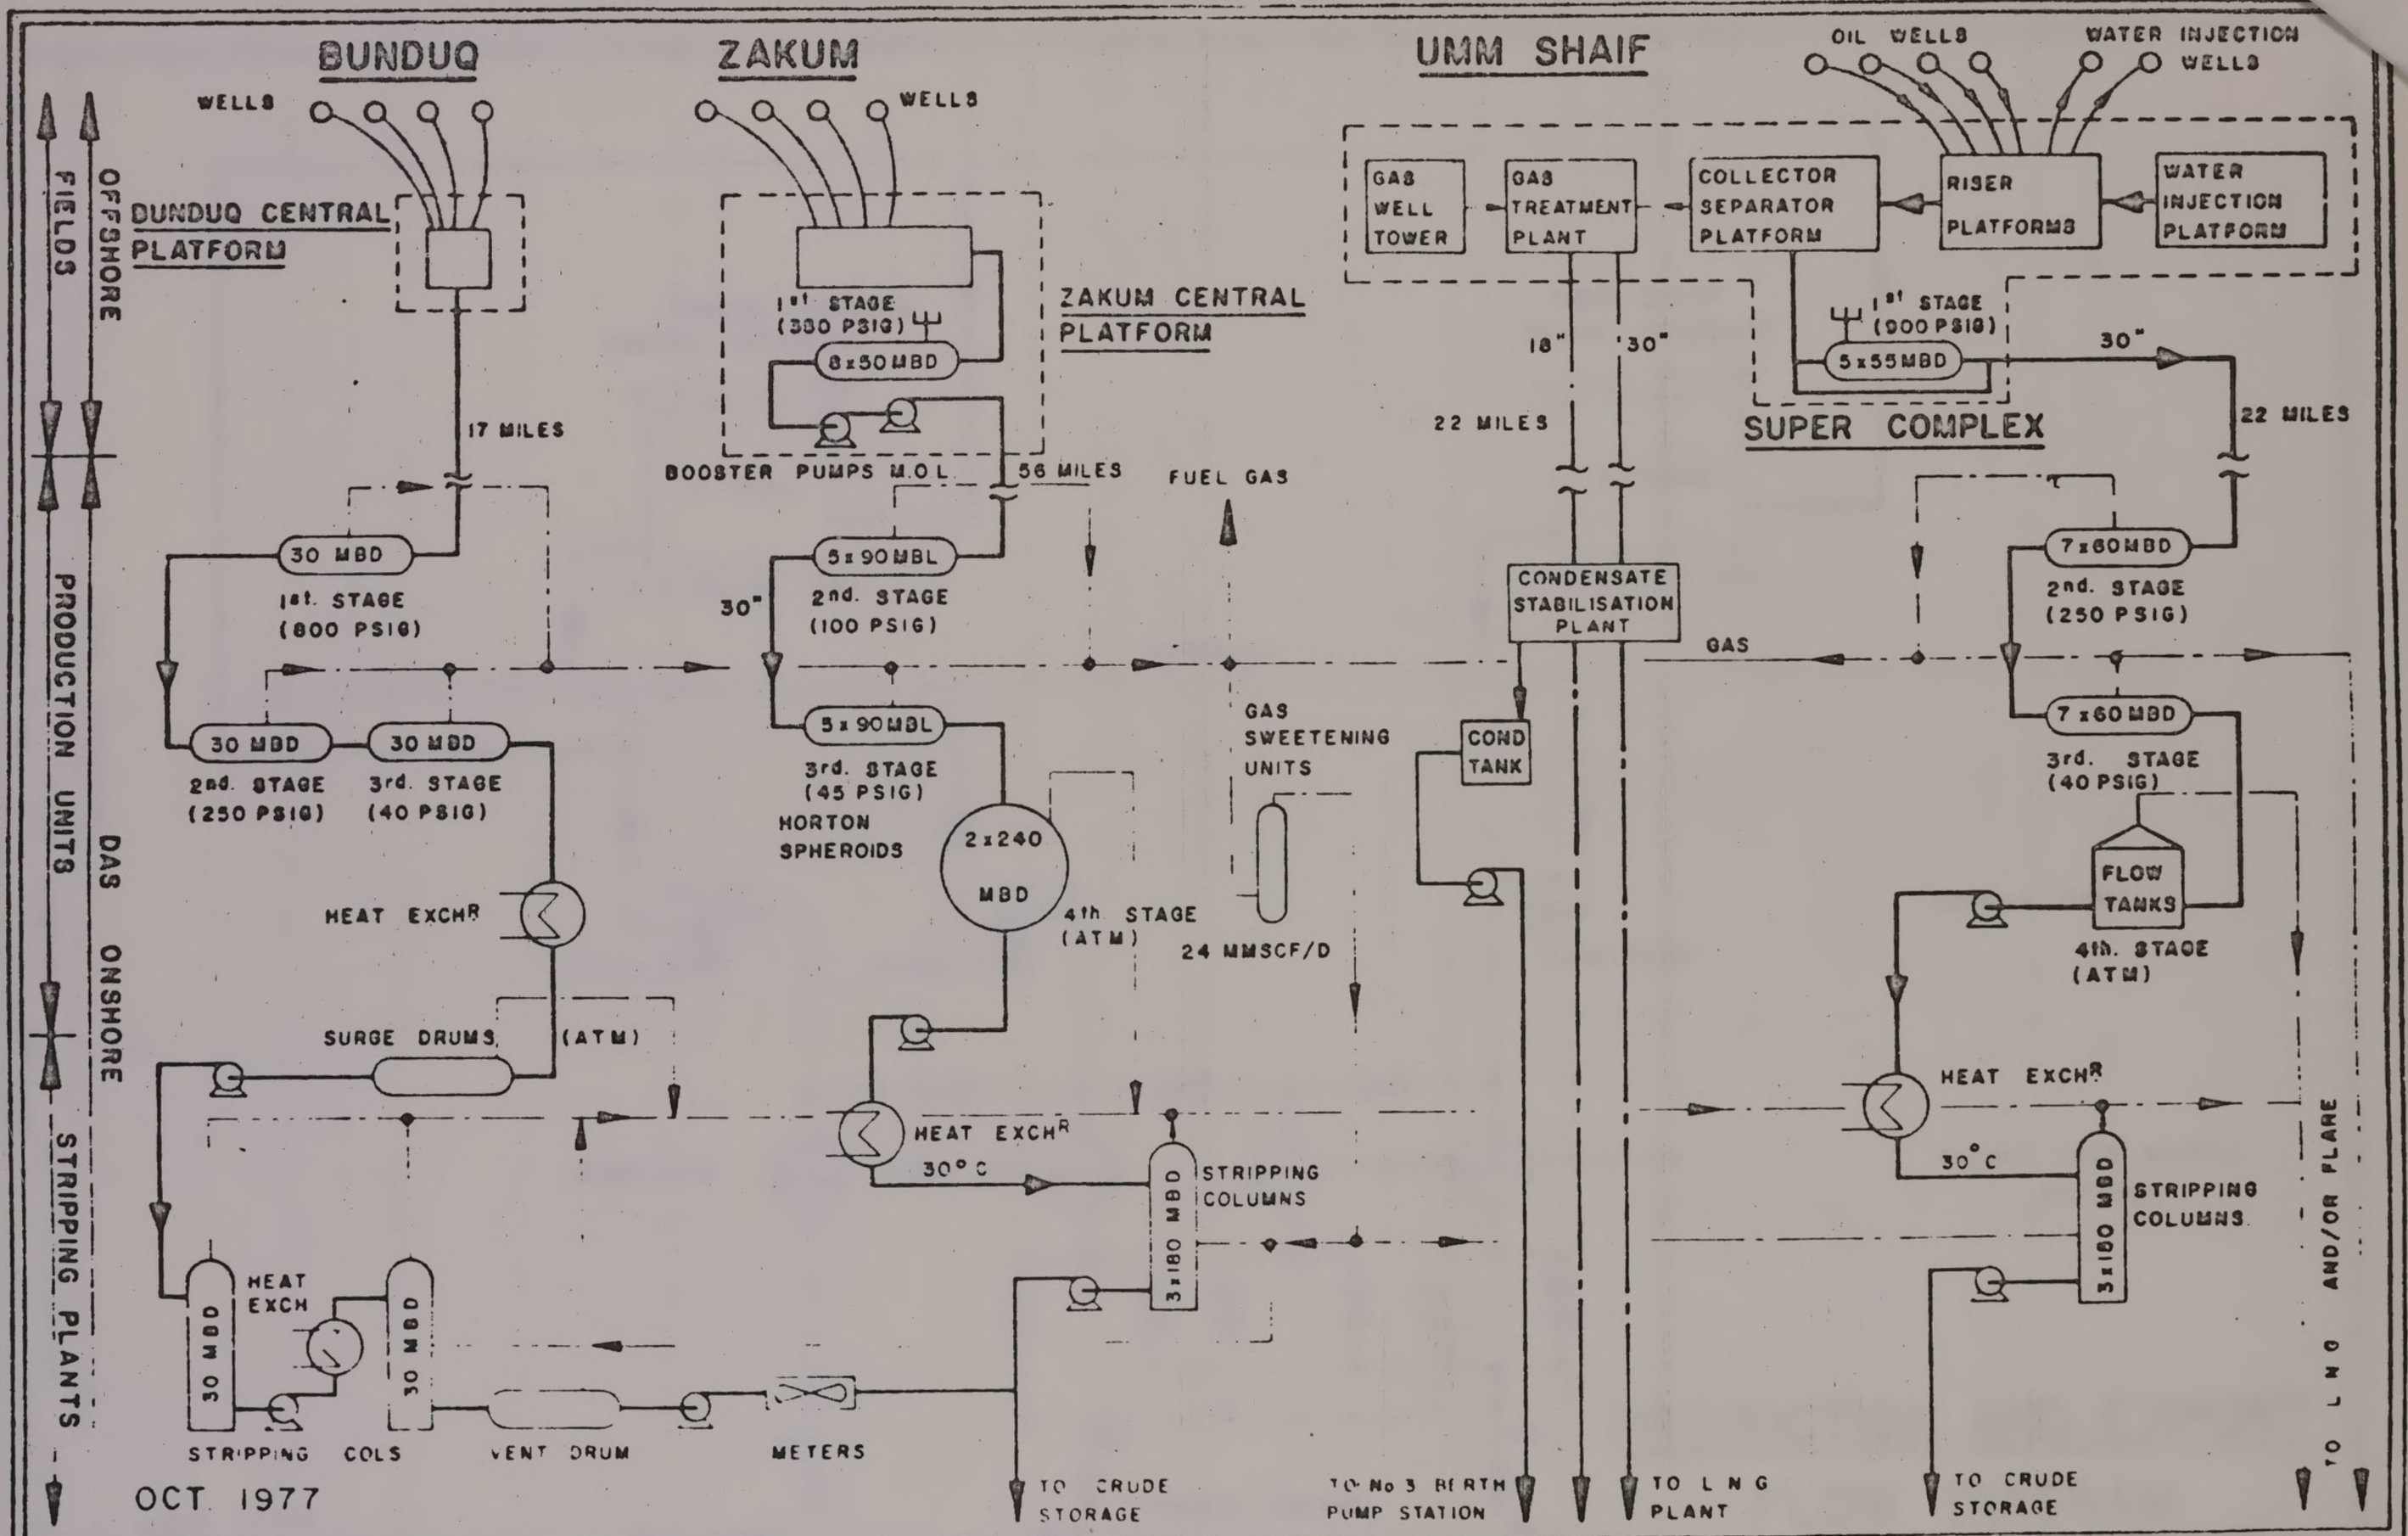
BUNDUQ

ZAKUM

UMM SHAIF

OIL WELLS

WATER INJECTION WELLS

WELLS

WELLS

FIELDS

OFFSHORE

DUNDUQ CENTRAL PLATFORM

GAS WELL TOWER

GAS TREATMENT PLANT

COLLECTOR SEPARATOR PLATFORM

RISER PLATFORMS

WATER INJECTION PLATFORM

$1^{st}$ STAGE (380 PSIG)

8x50 MBD

ZAKUM CENTRAL PLATFORM

18"

30"

$1^{st}$ STAGE (900 PSIG)

5x55 MBD

30"

17 MILES

22 MILES

SUPER COMPLEX

22 MILES

BOOSTER PUMPS M.O.L

56 MILES

FUEL GAS

30 MBD

$1^{st}$. STAGE (800 PSIG)

5x90 MBL

$2^{nd}$. STAGE (100 PSIG)

30"

CONDENSATE STABILISATION PLANT

7x60 MBD

$2^{nd}$. STAGE (250 PSIG)

GAS

PRODUCTION UNITS

30 MBD

30 MBD

$2^{nd}$. STAGE (250 PSIG)

$3^{rd}$. STAGE (40 PSIG)

5x90 MBL

$3^{rd}$. STAGE (45 PSIG)

HORTON SPHEROIDS

GAS SWEETENING UNITS

COND TANK

7x60 MBD

$3^{rd}$. STAGE (40 PSIG)

DAS

2x240 MBD

HEAT EXCH$^R$

$4^{th}$ STAGE (ATM)

24 MMSCF/D

FLOW TANKS

$4^{th}$. STAGE (ATM)

ONSHORE

SURGE DRUMS

(ATM)

HEAT EXCH$^R$

HEAT EXCH$^R$

30° C

STRIPPING COLUMNS

3x180 MBD

30° C

STRIPPING COLUMNS

3x180 MBD

STRIPPING PLANTS

HEAT EXCH

30 MBD

30 MBD

STRIPPING COLS

VENT DRUM

METERS

OCT. 1977

TO CRUDE STORAGE

TO No 3 BERTH PUMP STATION

TO L N G PLANT

TO CRUDE STORAGE

TO L N G AND/OR FLARE